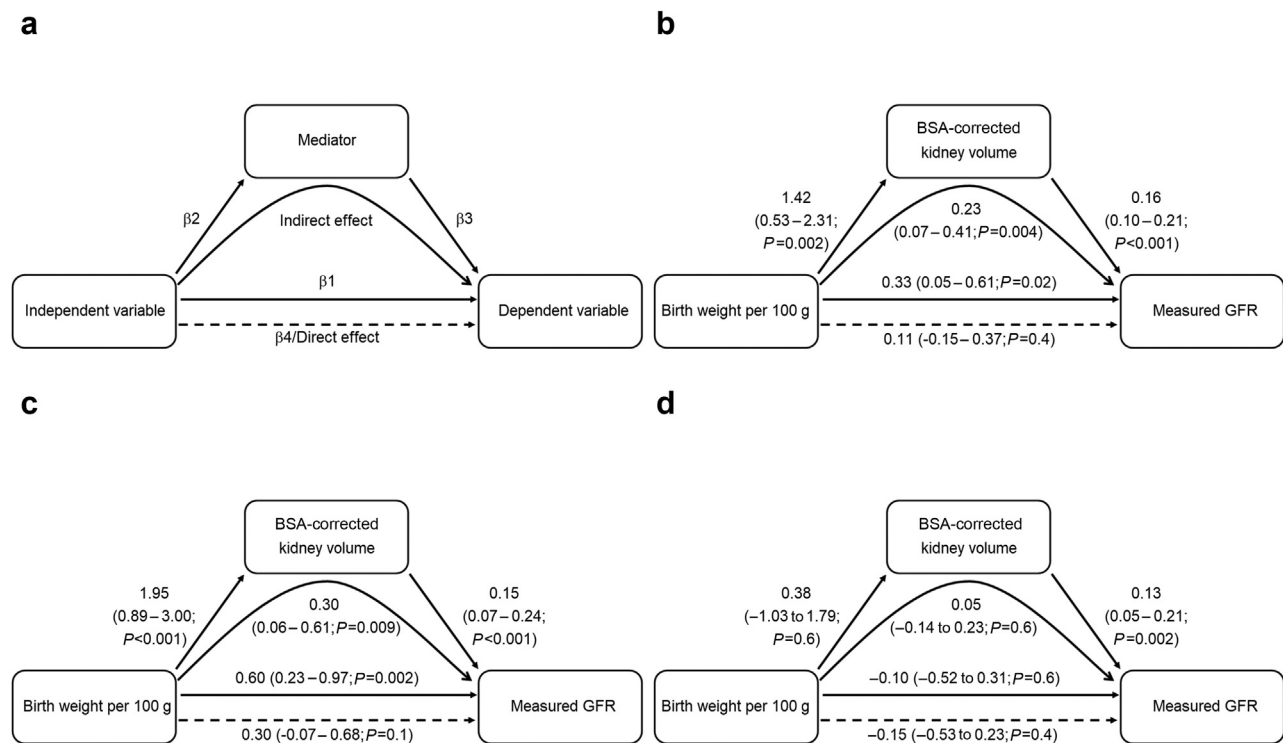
a

Mediator

β2

Indirect effect

β3

β1

Independent variable

Dependent variable

β4/Direct effect

b

BSA-corrected kidney volume

1.42 (0.53 – 2.31; $P$ =0.002)

0.23 (0.07 – 0.41; $P$=0.004)

0.16 (0.10 – 0.21; $P$<0.001)

0.33 (0.05 – 0.61; $P$=0.02)

Birth weight per 100 g

Measured GFR

0.11 (-0.15 – 0.37; $P$=0.4)

c

BSA-corrected kidney volume

1.95 (0.89 – 3.00; $P$<0.001)

0.30 (0.06 – 0.61; $P$=0.009)

0.15 (0.07 – 0.24; $P$<0.001)

0.60 (0.23 – 0.97; $P$=0.002)

Birth weight per 100 g

Measured GFR

0.30 (-0.07 – 0.68; $P$=0.1)

d

BSA-corrected kidney volume

0.38 (−1.03 to 1.79; $P$=0.6)

0.05 (−0.14 to 0.23; $P$=0.6)

0.13 (0.05 – 0.21; $P$=0.002)

−0.10 (−0.52 to 0.31; $P$=0.6)

Birth weight per 100 g

Measured GFR

−0.15 (−0.53 to 0.23; $P$=0.4)